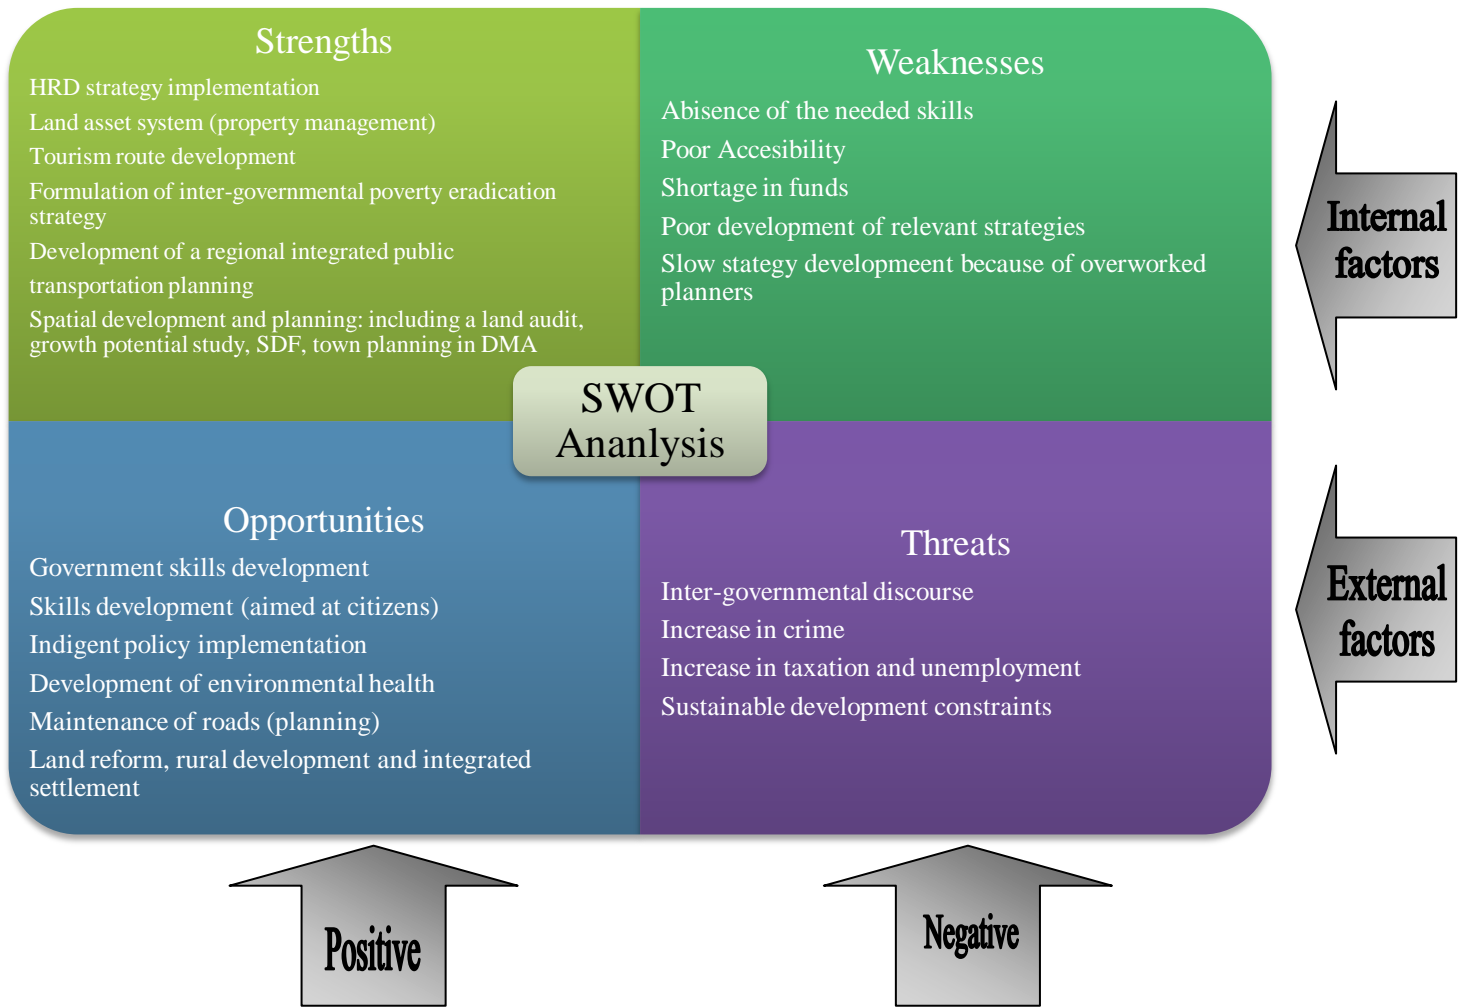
Strengths

HRD strategy implementation

Land asset system (property management)

Tourism route development

Formulation of inter-governmental poverty eradication strategy

Development of a regional integrated public

transportation planning

Spatial development and planning: including a land audit, growth potential study, SDF, town planning in DMA

Weaknesses

Abisence of the needed skills

Poor Accesibility

Shortage in funds

Poor development of relevant strategies

Slow stategy developmeent because of overworked planners

Internal factors

SWOT Ananlysis

Opportunities

Government skills development

Skills development (aimed at citizens)

Indigent policy implementation

Development of environmental health

Maintenance of roads (planning)

Land reform, rural development and integrated settlement

Threats

Inter-governmental discourse

Increase in crime

Increase in taxation and unemployment

Sustainable development constraints

External factors

Positive

Negative